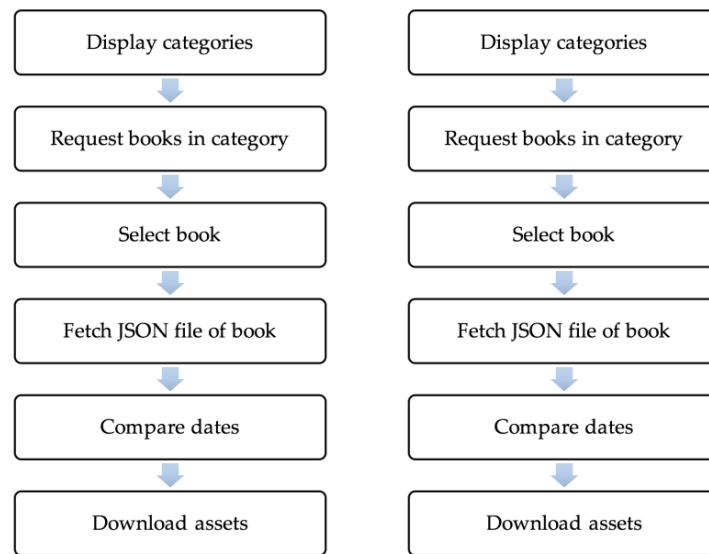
Display categories

Request books in category

Select book

Fetch JSON file of book

Compare dates

Download assets

Display categories

Request books in category

Select book

Fetch JSON file of book

Compare dates

Download assets